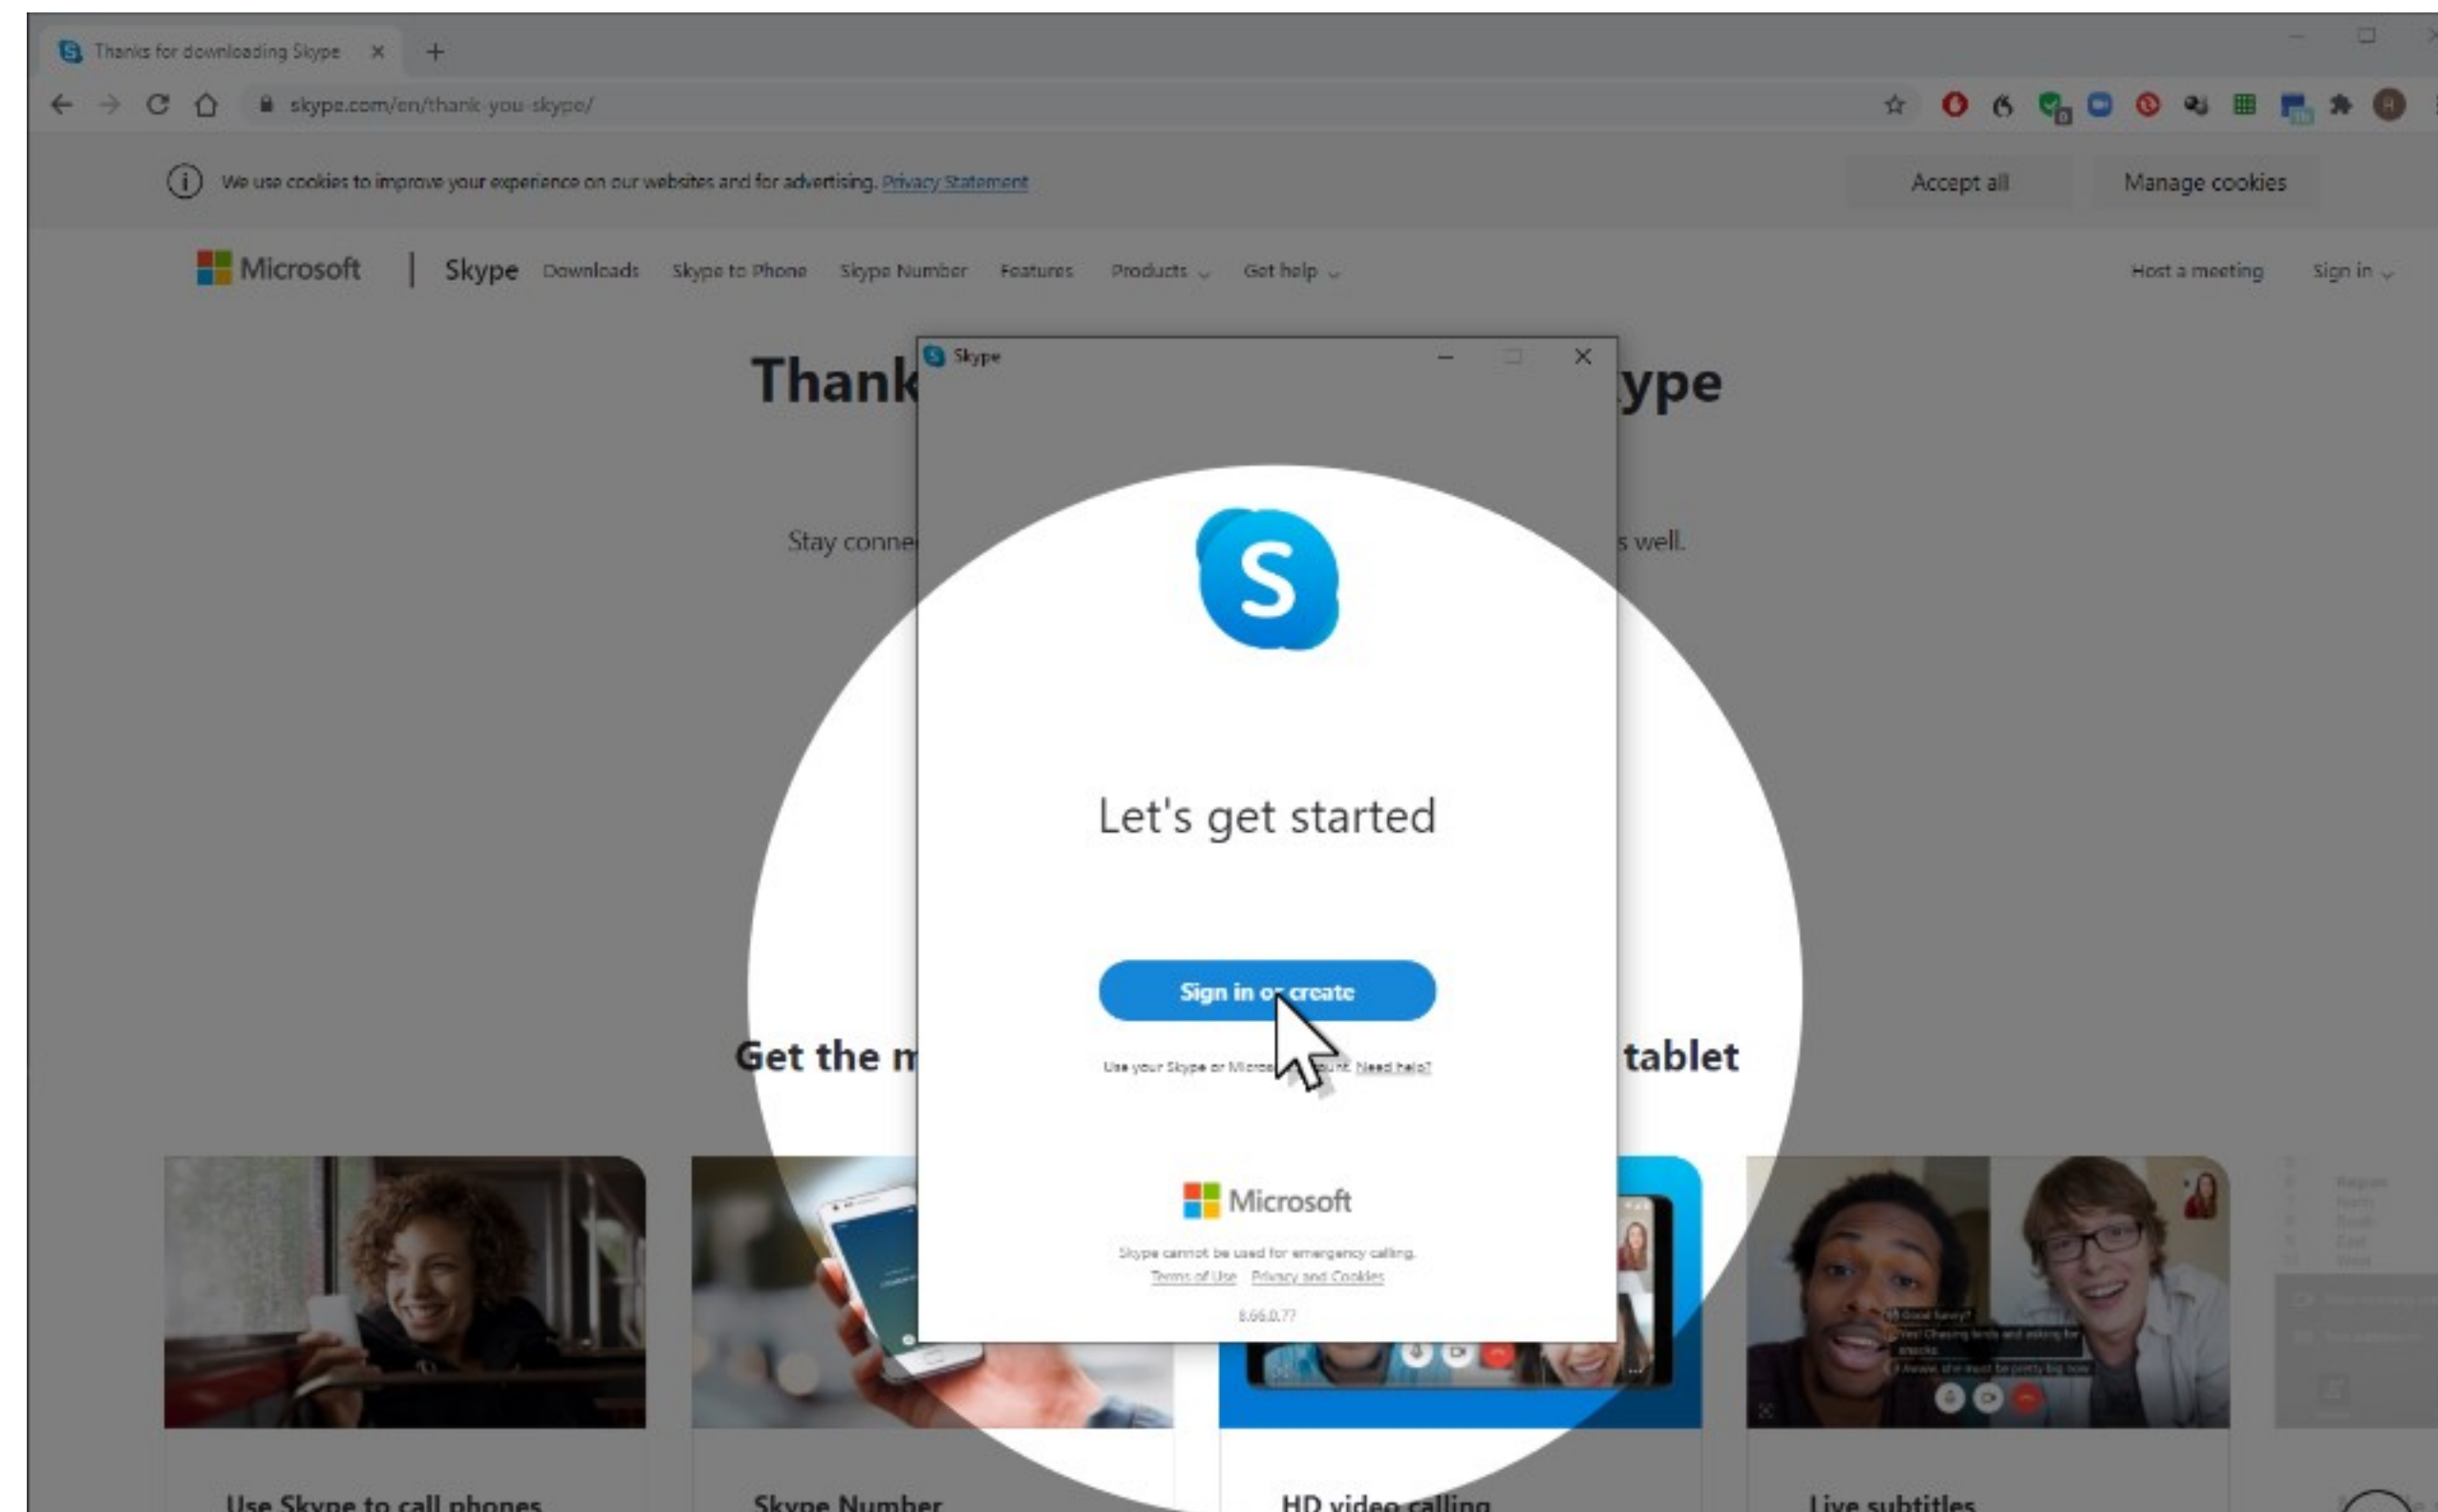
Thanks for downloading Skype ×

skype.com/en/thank-you-skype/

We use cookies to improve your experience on our websites and for advertising. Privacy Statement

Accept all

Manage cookies

Microsoft | Skype Downloads Skype to Phone Skype Number Features Products Get help

Host a meeting Sign in

Thank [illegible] ype

Stay conne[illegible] s well.

Get the m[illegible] tablet

Skype

Let's get started

Sign in or create

Use your Skype or Micros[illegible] unt. Need help?

Microsoft

Skype cannot be used for emergency calling.

Terms of Use Privacy and Cookies

8.66.0.77

Use Skype to call phones

Skype Number

HD video calling

Live subtitles